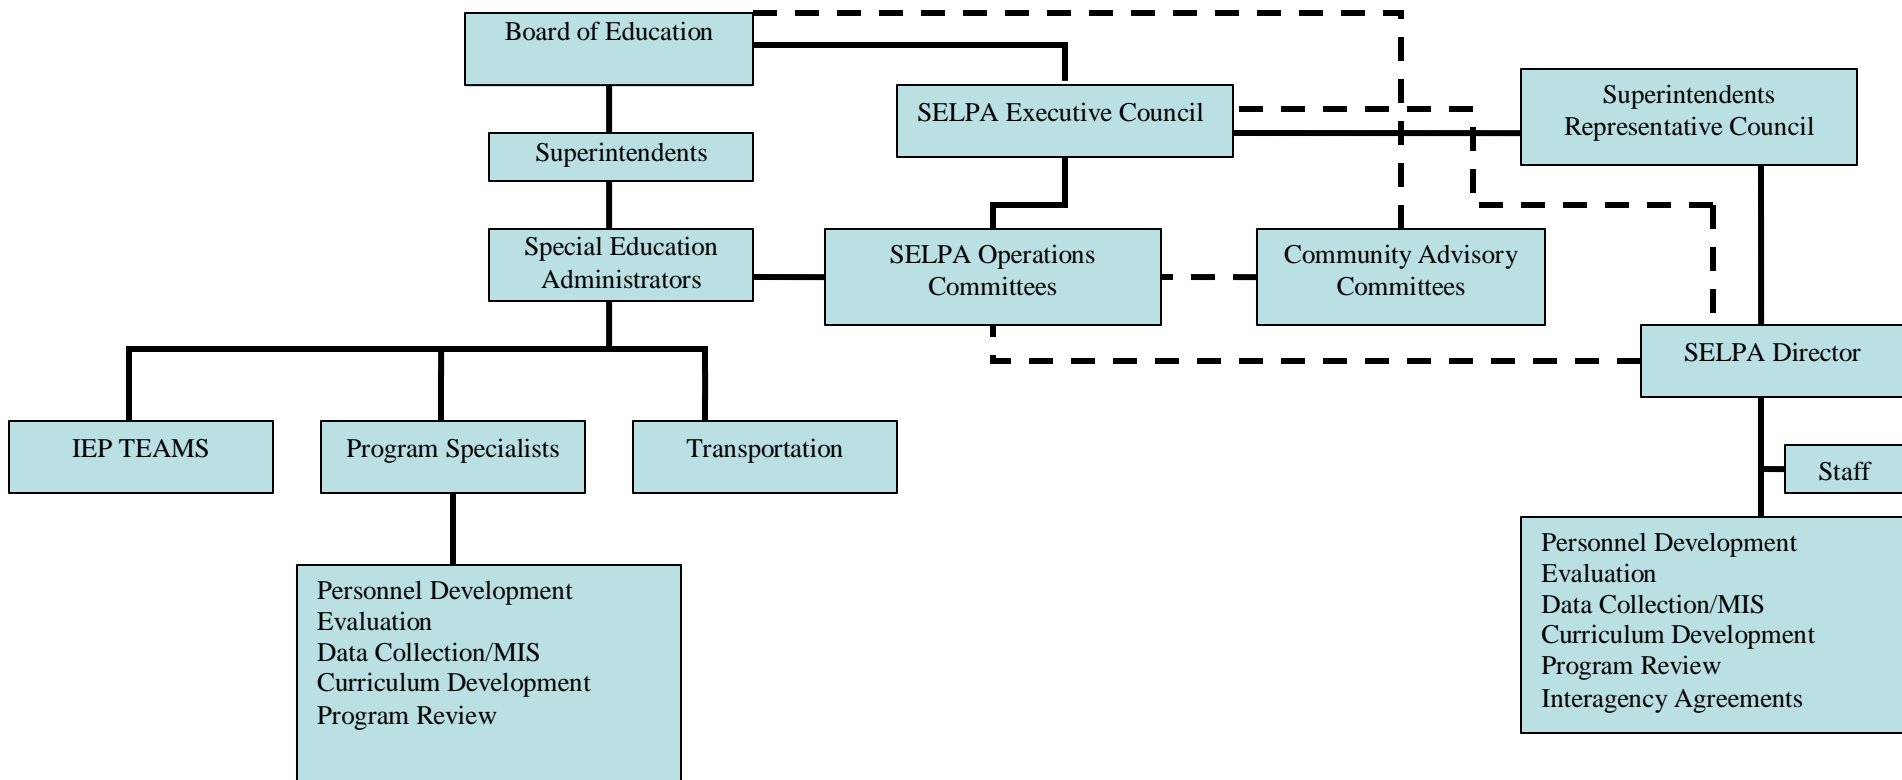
Board of Education

SELPA Executive Council

Superintendents Representative Council

Superintendents

Special Education Administrators

SELPA Operations Committees

Community Advisory Committees

SELPA Director

IEP TEAMS

Program Specialists

Transportation

Staff

Personnel Development
Evaluation
Data Collection/MIS
Curriculum Development
Program Review

Personnel Development
Evaluation
Data Collection/MIS
Curriculum Development
Program Review
Interagency Agreements